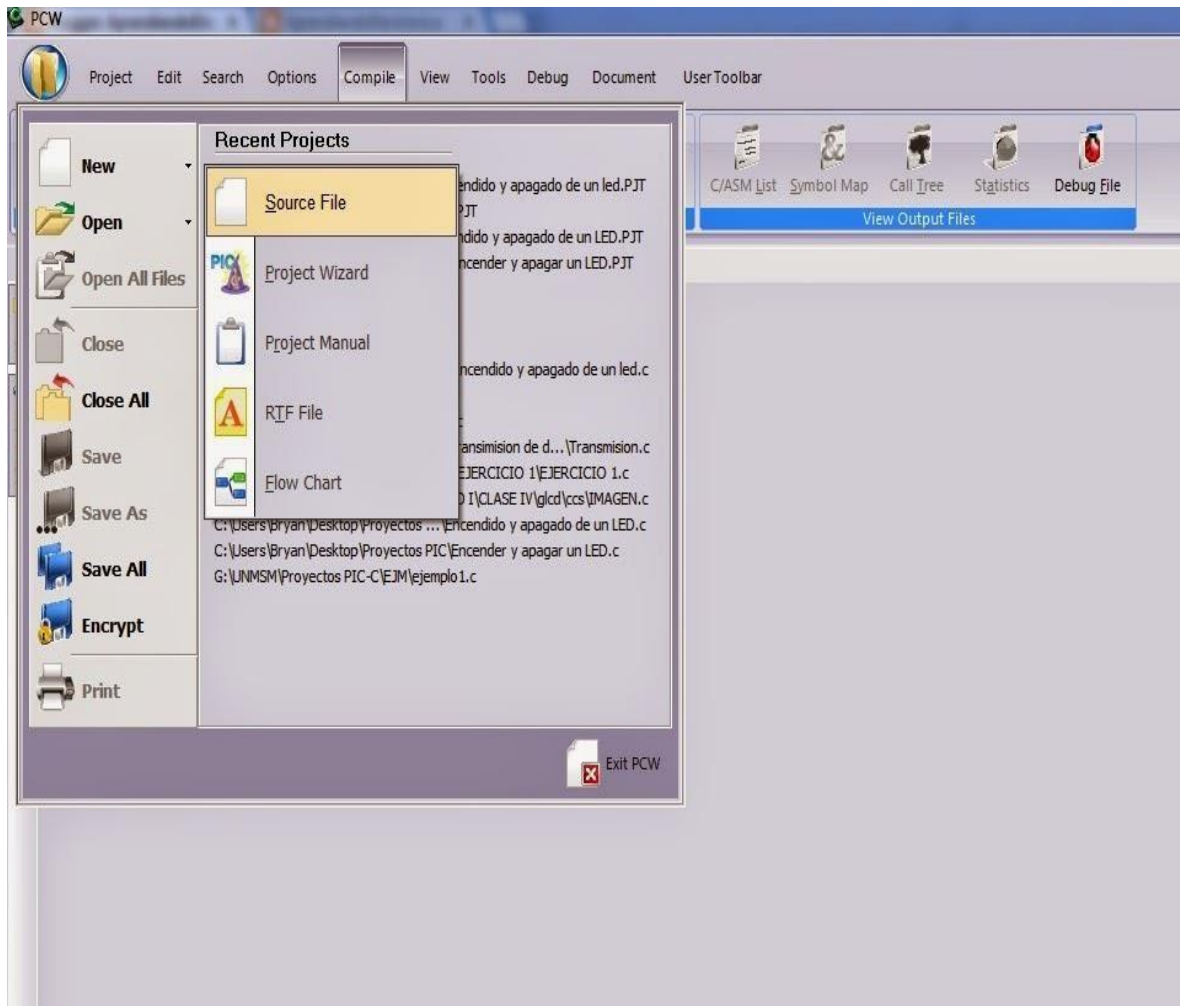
PCW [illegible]

Project Edit Search Options Compile View Tools Debug Document User Toolbar

New
Open
Open All Files
Close
Close All
Save
Save As
Save All
Encrypt
Print

Recent Projects

Source File
Project Wizard
Project Manual
RTF File
Flow Chart

 endido y apagado de un led.PJT
PJT
ndido y apagado de un LED.PJT
ncender y apagar un LED.PJT
ncendido y apagado de un led.c
ansimision de d...\Transmision.c
EJERCICIO 1\EJERCICIO 1.c
I\CLASE IV\glcd\ccs\IMAGEN.c
C:\Users\Bryan\Desktop\Proyectos ... \Encendido y apagado de un LED.c
C:\Users\Bryan\Desktop\Proyectos PIC\Encender y apagar un LED.c
G:\UNMSM\Proyectos PIC-C\EJM\ejemplo1.c

Exit PCW

C/ASM List Symbol Map Call Tree Statistics Debug File
View Output Files